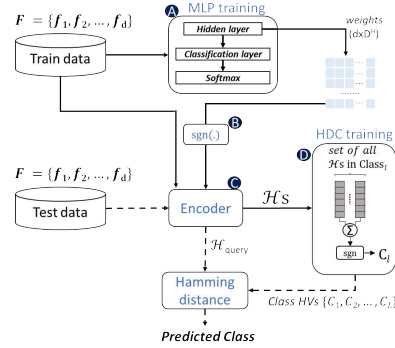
$F = \{f_1, f_2, \ldots, f_d\}$

Train data

A MLP training

Hidden layer

Classification layer

Softmax

weights ($d \times D^{H}$)

B sgn(.)

$F = \{f_1, f_2, \ldots, f_d\}$

Test data

C Encoder

$\mathcal{H}$s

D HDC training

set of all $\mathcal{H}$s in Class$_l$

$\Sigma$

sgn

$C_l$

$\mathcal{H}_{\text{query}}$

Hamming distance

Class HVs $\{C_1, C_2, \ldots, C_L\}$

Predicted Class